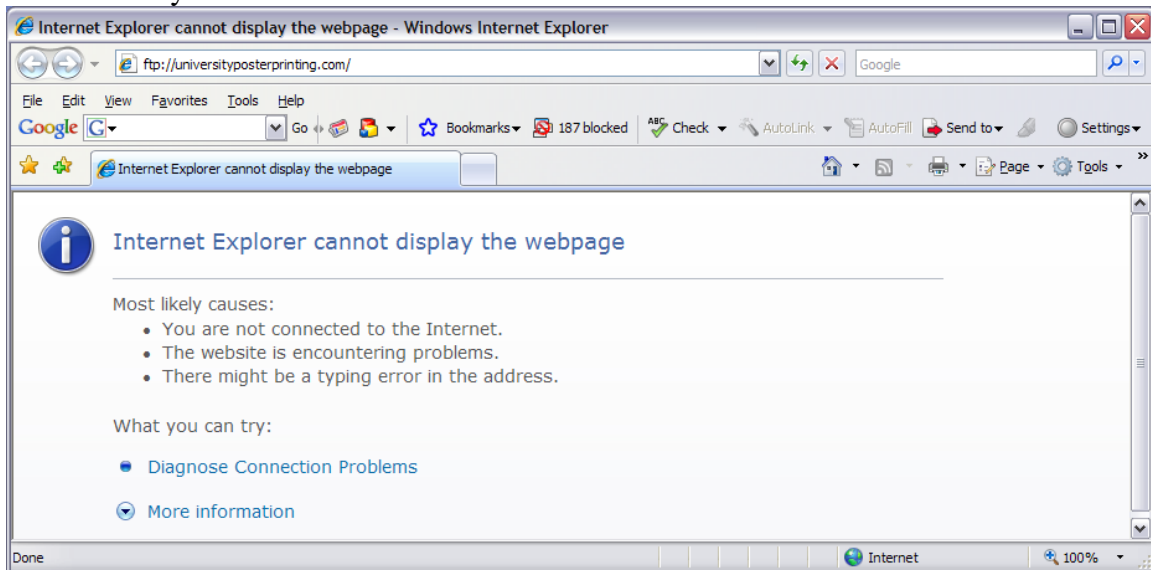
Internet Explorer cannot display the webpage - Windows Internet Explorer

ftp://universityposterprinting.com/

Google

File Edit View Favorites Tools Help

Google G Go Bookmarks 187 blocked Check AutoLink AutoFill Send to Settings

Internet Explorer cannot display the webpage

Page Tools

Internet Explorer cannot display the webpage

Most likely causes:
• You are not connected to the Internet.
• The website is encountering problems.
• There might be a typing error in the address.

What you can try:

Diagnose Connection Problems

More information

Done Internet 100%